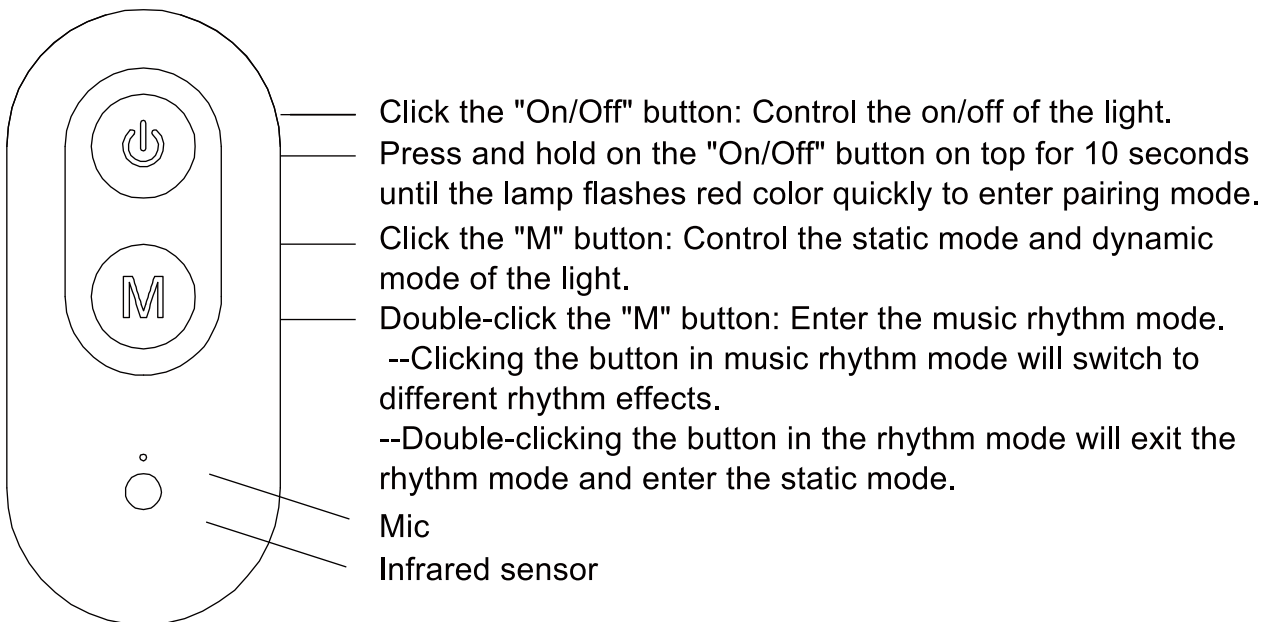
M

Click the "On/Off" button: Control the on/off of the light.
Press and hold on the "On/Off" button on top for 10 seconds until the lamp flashes red color quickly to enter pairing mode.
Click the "M" button: Control the static mode and dynamic mode of the light.
Double-click the "M" button: Enter the music rhythm mode.
--Clicking the button in music rhythm mode will switch to different rhythm effects.
--Double-clicking the button in the rhythm mode will exit the rhythm mode and enter the static mode.
Mic
Infrared sensor